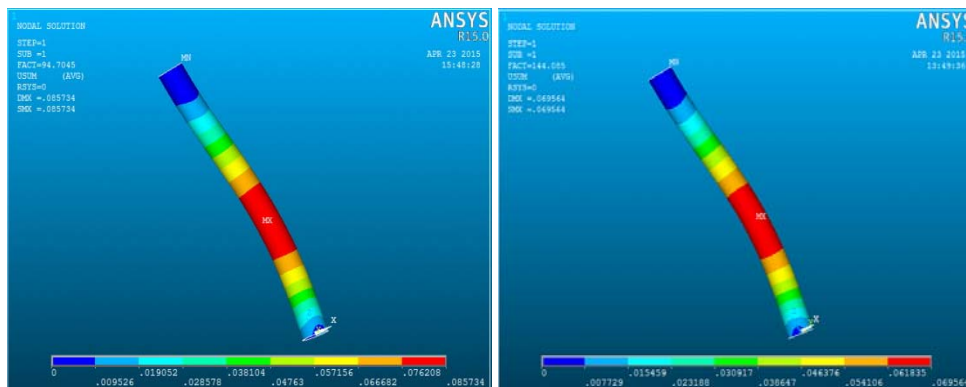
NODAL SOLUTION

STEP=1
SUB =1
FACT=94.7045
USUM (AVG)
RSYS=0
DMX =.085734
SMX =.085734

ANSYS
R15.0

APR 23 2015
15:48:28

MN

MX

X

0 .009526 .019052 .028578 .038104 .04763 .057156 .066682 .076208 .085734

NODAL SOLUTION

STEP=1
SUB =1
FACT=144.085
USUM (AVG)
RSYS=0
DMX =.069564
SMX =.069564

ANSYS
R15

APR 23 2015
13:49:36

MN

MX

X

0 .007729 .015459 .023188 .030917 .038647 .046376 .054106 .061835 .06956